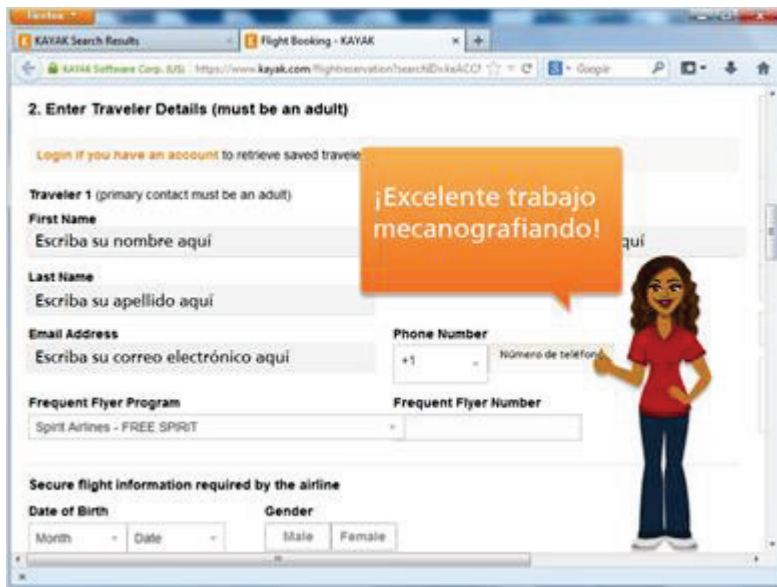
Firefox

KAYAK Search Results

Flight Booking - KAYAK

KAYAK Software Corp. (US) https://www.kayak.com/flightreservation?searchID=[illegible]

Google

2. Enter Traveler Details (must be an adult)

Login if you have an account to retrieve saved travele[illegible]

¡Excelente trabajo mecanografiando!

Traveler 1 (primary contact must be an adult)

First Name

Escriba su nombre aquí

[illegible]quí

Last Name

Escriba su apellido aquí

Email Address

Escriba su correo electrónico aquí

Phone Number

+1

Número de teléfono

Frequent Flyer Program

Spirit Airlines - FREE SPIRIT

Frequent Flyer Number

Secure flight information required by the airline

Date of Birth

Month

Date

Gender

Male

Female